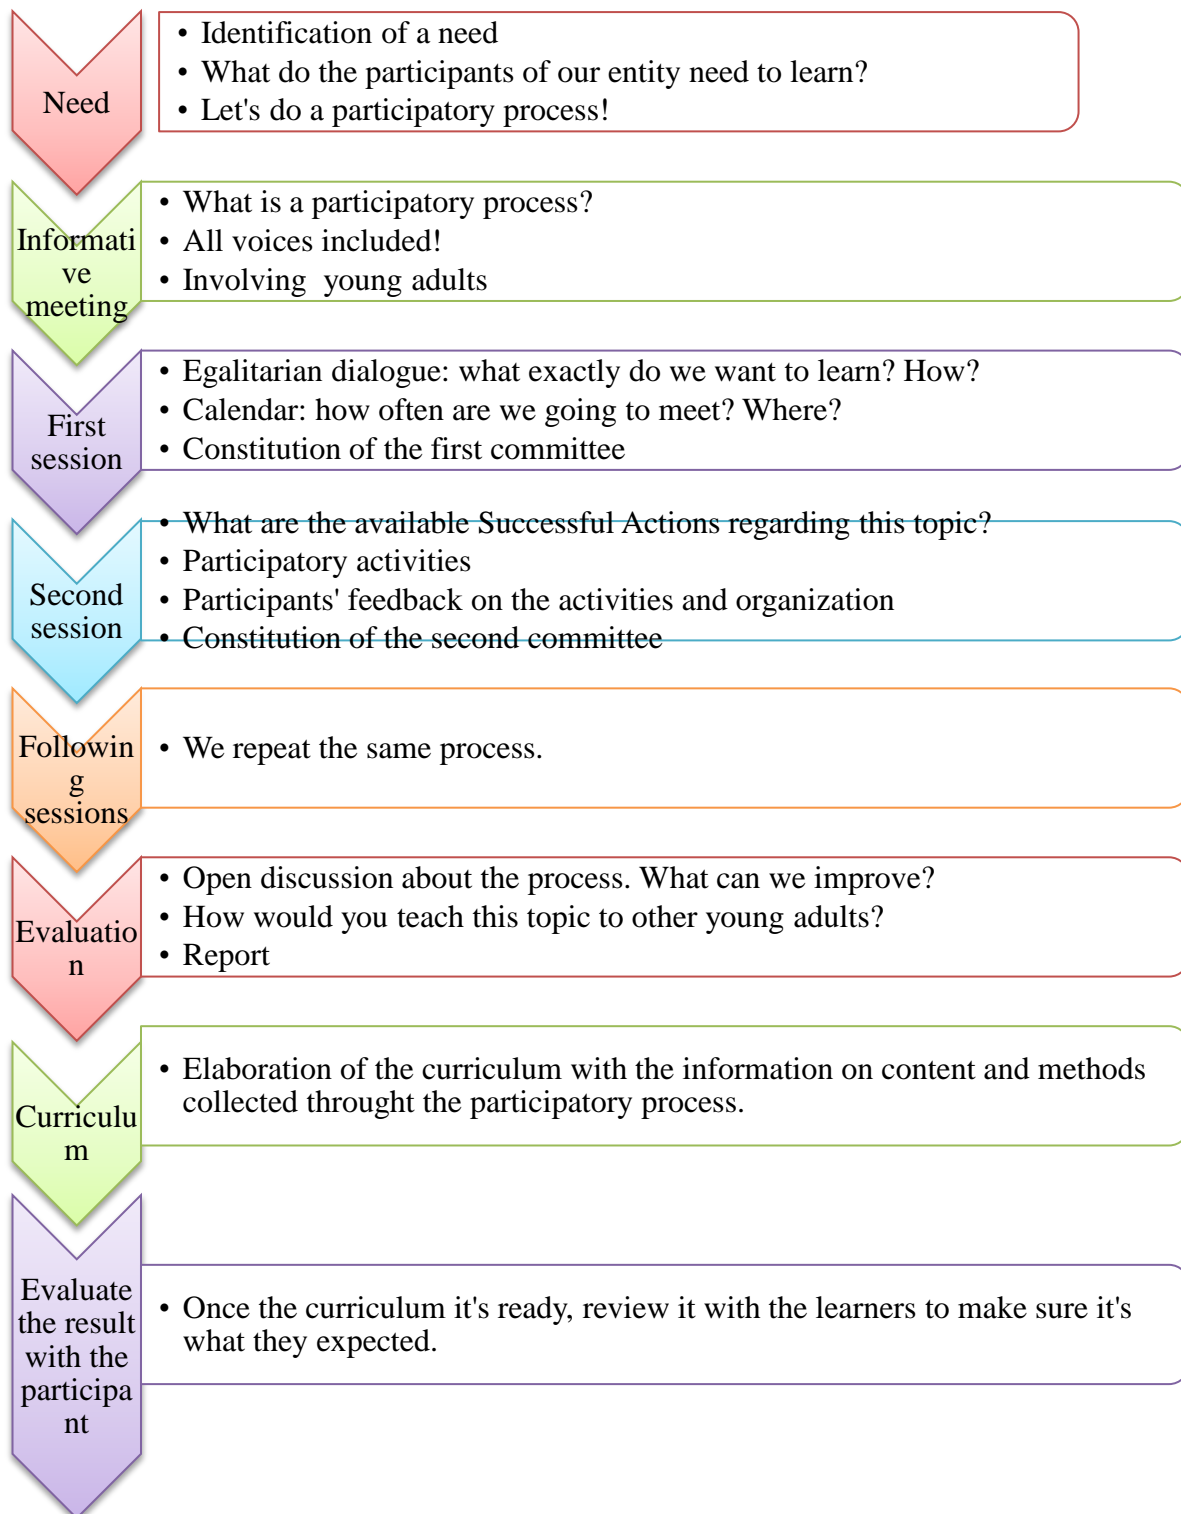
Need

- Identification of a need
- What do the participants of our entity need to learn?
- Let's do a participatory process!

Informati ve meeting

- What is a participatory process?
- All voices included!
- Involving young adults

First session

- Egalitarian dialogue: what exactly do we want to learn? How?
- Calendar: how often are we going to meet? Where?
- Constitution of the first committee

Second session

- What are the available Successful Actions regarding this topic?
- Participatory activities
- Participants' feedback on the activities and organization
- Constitution of the second committee

Followin g sessions

- We repeat the same process.

Evaluatio n

- Open discussion about the process. What can we improve?
- How would you teach this topic to other young adults?
- Report

Curriculu m

- Elaboration of the curriculum with the information on content and methods collected throught the participatory process.

Evaluate the result with the participa nt

- Once the curriculum it's ready, review it with the learners to make sure it's what they expected.